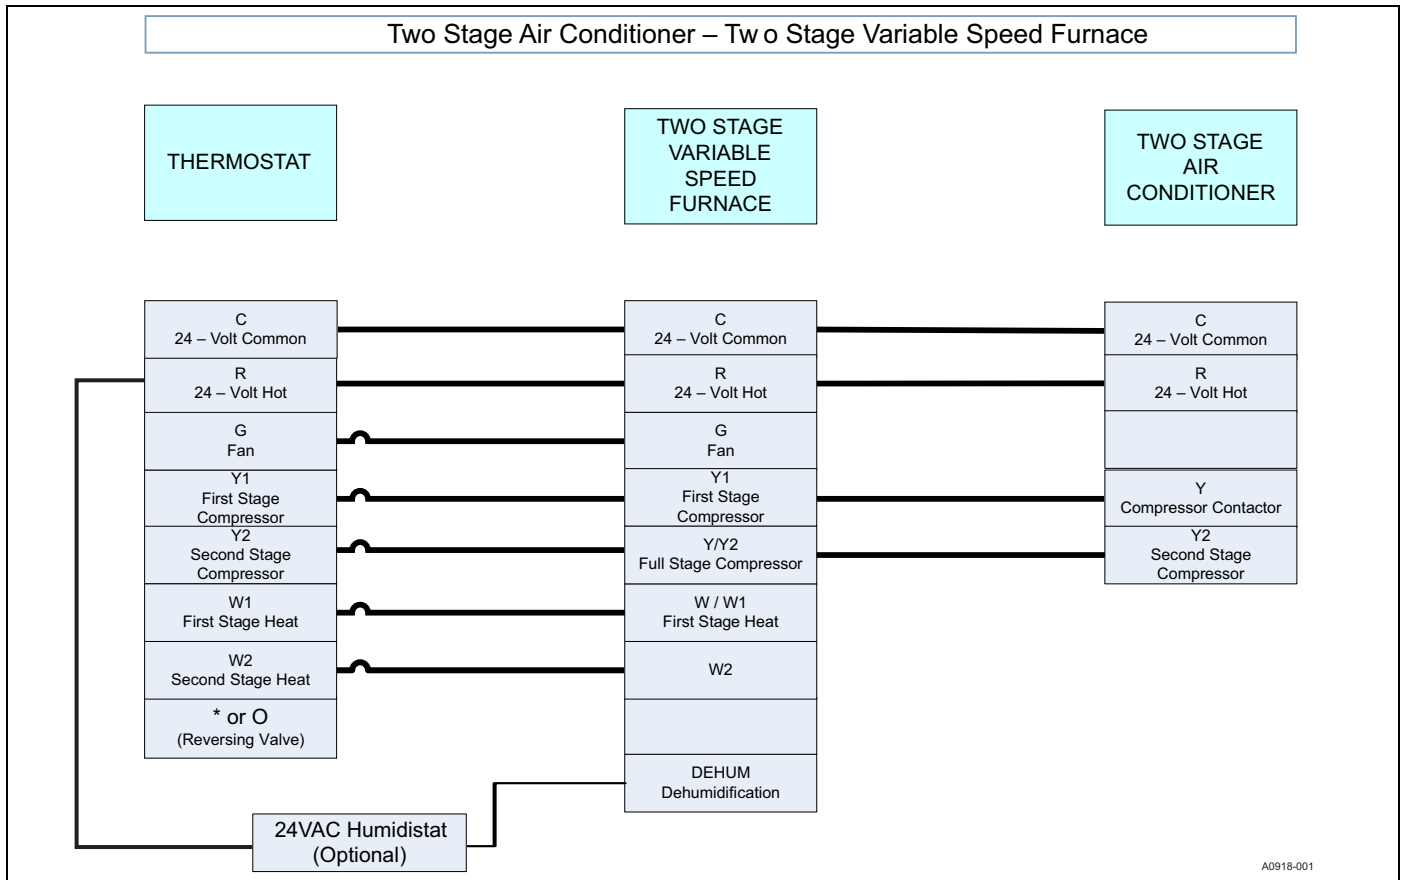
Two Stage Air Conditioner – Tw o Stage Variable Speed Furnace

THERMOSTAT

TWO STAGE VARIABLE SPEED FURNACE

TWO STAGE AIR CONDITIONER

C
24 – Volt Common

R
24 – Volt Hot

G
Fan

Y1
First Stage Compressor

Y2
Second Stage Compressor

W1
First Stage Heat

W2
Second Stage Heat

* or O
(Reversing Valve)

C
24 – Volt Common

R
24 – Volt Hot

G
Fan

Y1
First Stage Compressor

Y/Y2
Full Stage Compressor

W / W1
First Stage Heat

W2

DEHUM
Dehumidification

C
24 – Volt Common

R
24 – Volt Hot

Y
Compressor Contactor

Y2
Second Stage Compressor

24VAC Humidistat
(Optional)

A0918-001